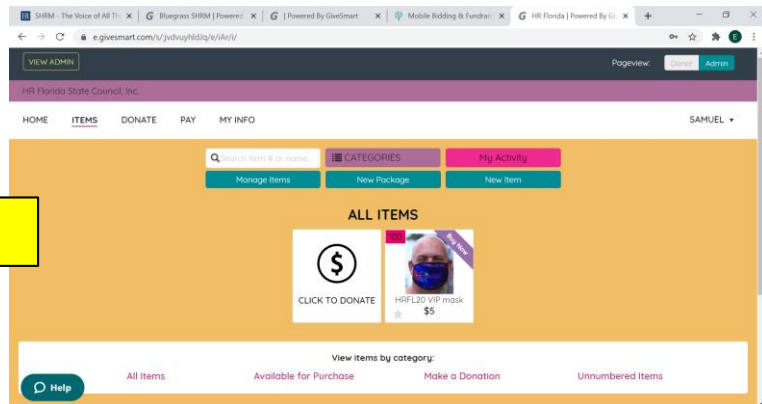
SHRM - The Voice of All Th ×
Bluegrass SHRM | Powere ×
| Powered By GiveSmart ×
Mobile Bidding & Fundrai ×
HR Florida | Powered By Gi ×
+

e.givesmart.com/s/jvdvuyhldiq/e/iAr/i/

VIEW ADMIN
Pageview: Donor Admin

HR Florida State Council, Inc.

HOME ITEMS DONATE PAY MY INFO
SAMUEL ▾

Search item # or name
CATEGORIES
My Activity
Manage Items
New Package
New Item

ALL ITEMS

$
CLICK TO DONATE

100
Buy Now
HRFL20 VIP mask
$5

View items by category:
All Items
Available for Purchase
Make a Donation
Unnumbered Items

Help